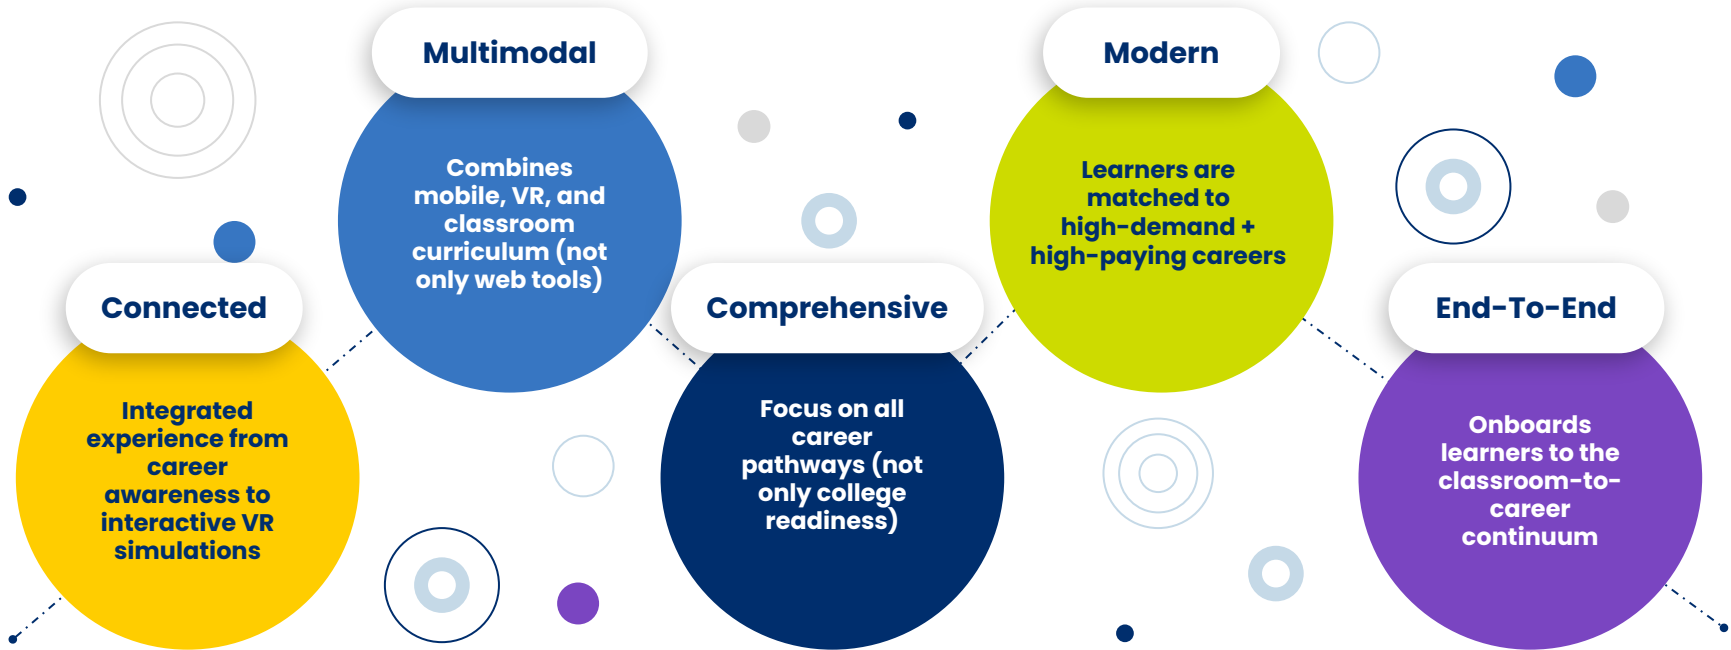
Connected

Integrated experience from career awareness to interactive VR simulations

Multimodal

Combines mobile, VR, and classroom curriculum (not only web tools)

Comprehensive

Focus on all career pathways (not only college readiness)

Modern

Learners are matched to high-demand + high-paying careers

End-To-End

Onboards learners to the classroom-to-career continuum